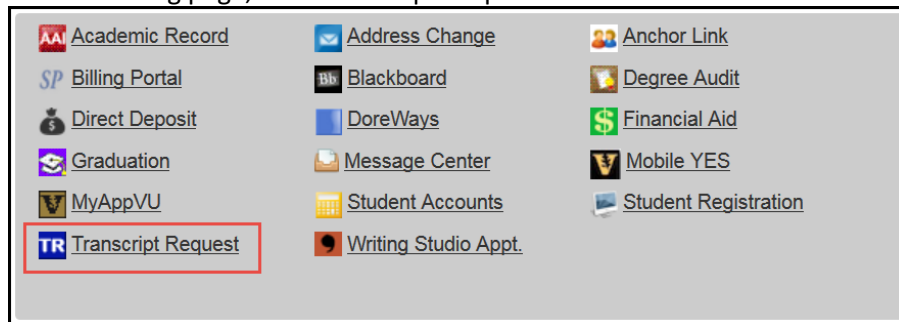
AAI Academic Record
SP Billing Portal
Direct Deposit
Graduation
MyAppVU
TR Transcript Request

Address Change
Bb Blackboard
DoreWays
Message Center
Student Accounts
Writing Studio Appt.

Anchor Link
Degree Audit
$ Financial Aid
Mobile YES
Student Registration